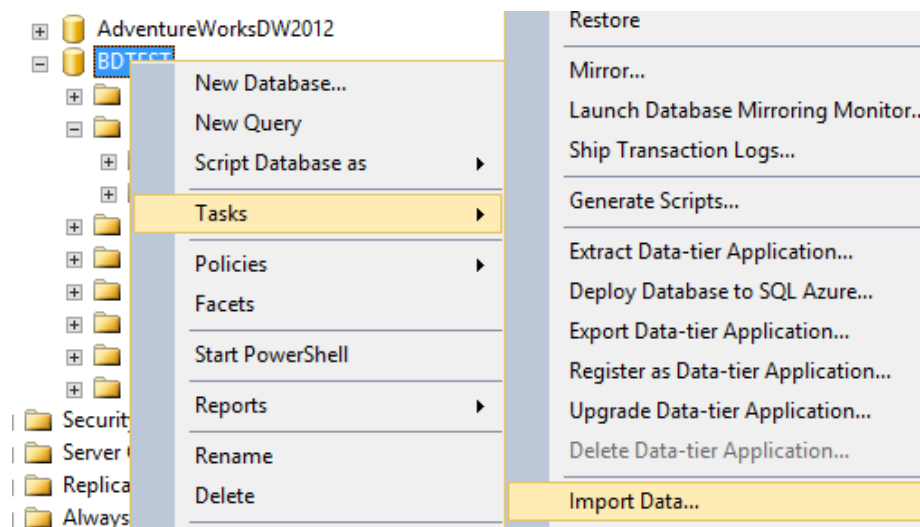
AdventureWorksDW2012
BDTEST
Security
Server
Replica
Always

New Database...
New Query
Script Database as
Tasks
Policies
Facets
Start PowerShell
Reports
Rename
Delete

Restore
Mirror...
Launch Database Mirroring Monitor...
Ship Transaction Logs...
Generate Scripts...
Extract Data-tier Application...
Deploy Database to SQL Azure...
Export Data-tier Application...
Register as Data-tier Application...
Upgrade Data-tier Application...
Delete Data-tier Application...
Import Data...